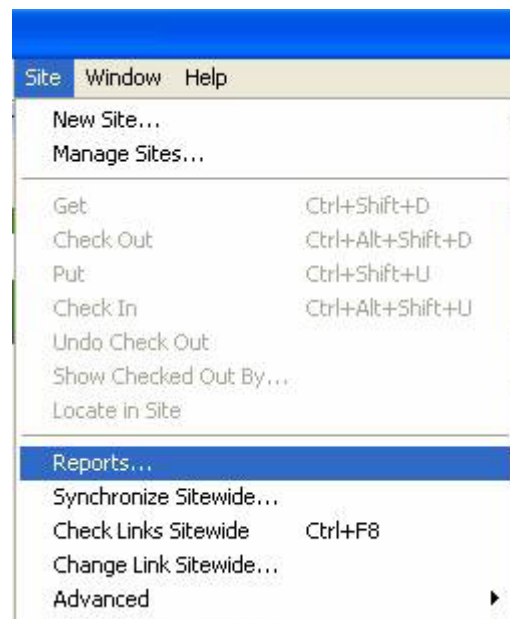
Site Window Help

New Site...
Manage Sites...

Get Ctrl+Shift+D
Check Out Ctrl+Alt+Shift+D
Put Ctrl+Shift+U
Check In Ctrl+Alt+Shift+U
Undo Check Out
Show Checked Out By...
Locate in Site

Reports...
Synchronize Sitewide...
Check Links Sitewide Ctrl+F8
Change Link Sitewide...
Advanced